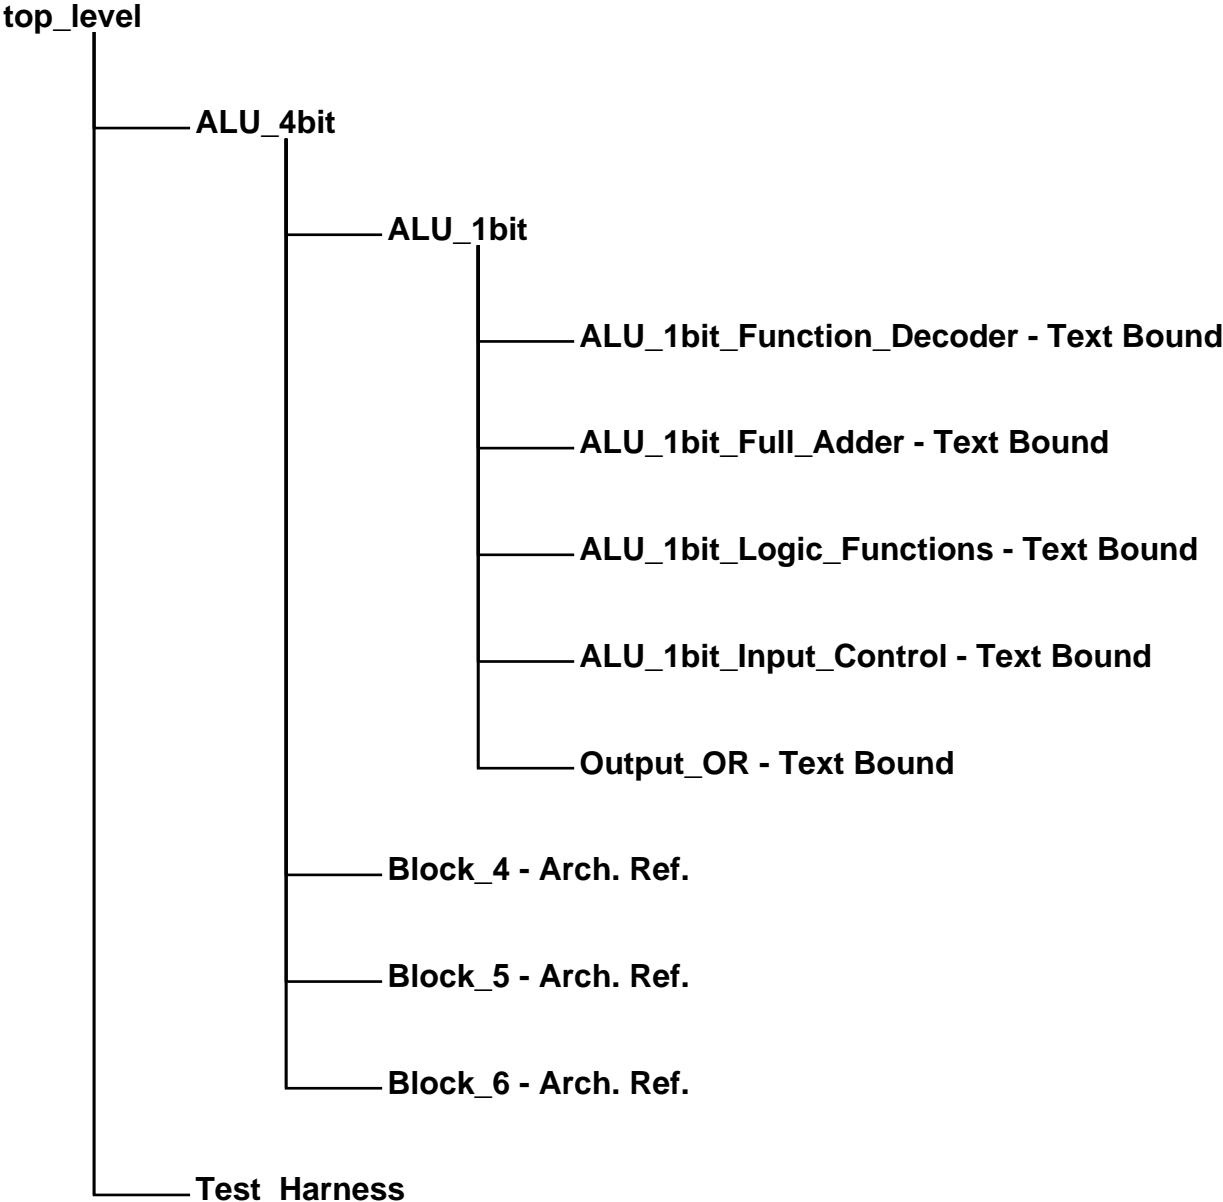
top_level

ALU_4bit

ALU_1bit

ALU_1bit_Function_Decoder - Text Bound

ALU_1bit_Full_Adder - Text Bound

ALU_1bit_Logic_Functions - Text Bound

ALU_1bit_Input_Control - Text Bound

Output_OR - Text Bound

Block_4 - Arch. Ref.

Block_5 - Arch. Ref.

Block_6 - Arch. Ref.

Test_Harness